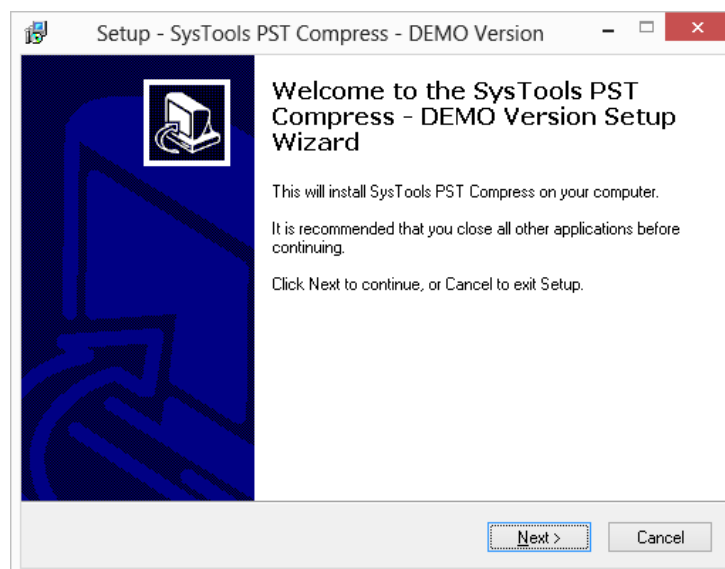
Setup - SysTools PST Compress - DEMO Version

Welcome to the SysTools PST Compress - DEMO Version Setup Wizard

This will install SysTools PST Compress on your computer.

It is recommended that you close all other applications before continuing.

Click Next to continue, or Cancel to exit Setup.

Next >

Cancel